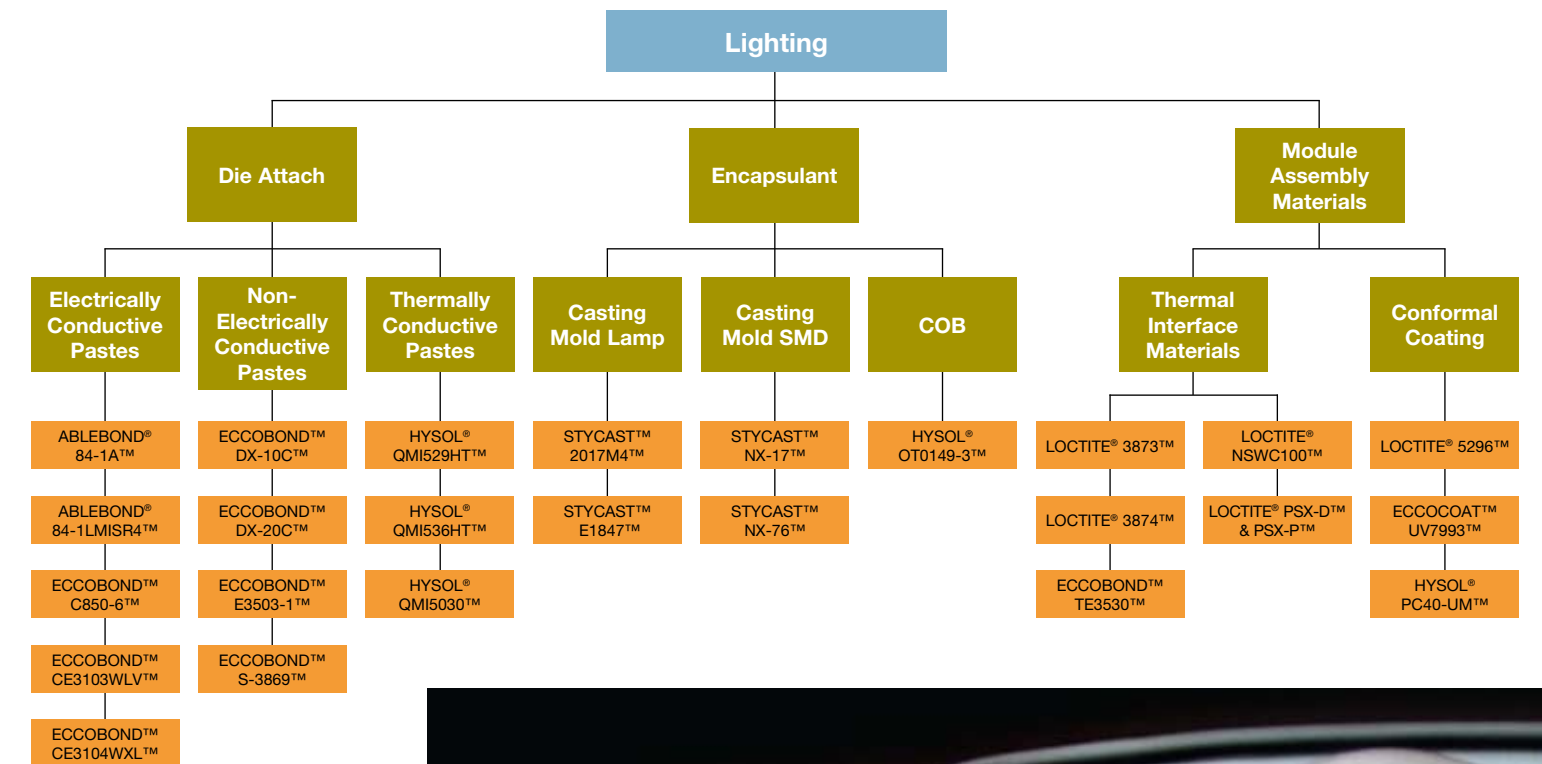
Lighting

Die Attach

Encapsulant

Module Assembly Materials

Electrically Conductive Pastes

ABLEBOND® 84-1A™

ABLEBOND® 84-1LMISR4™

ECCOBOND™ C850-6™

ECCOBOND™ CE3103WLV™

ECCOBOND™ CE3104WXL™

Non-Electrically Conductive Pastes

ECCOBOND™ DX-10C™

ECCOBOND™ DX-20C™

ECCOBOND™ E3503-1™

ECCOBOND™ S-3869™

Thermally Conductive Pastes

HYSOL® QMI529HT™

HYSOL® QMI536HT™

HYSOL® QMI5030™

Casting Mold Lamp

STYCAST™ 2017M4™

STYCAST™ E1847™

Casting Mold SMD

STYCAST™ NX-17™

STYCAST™ NX-76™

COB

HYSOL® OT0149-3™

Thermal Interface Materials

LOCTITE® 3873™

LOCTITE® 3874™

ECCOBOND™ TE3530™

LOCTITE® NSWC100™

LOCTITE® PSX-D™ & PSX-P™

Conformal Coating

LOCTITE® 5296™

ECCOCOAT™ UV7993™

HYSOL® PC40-UM™